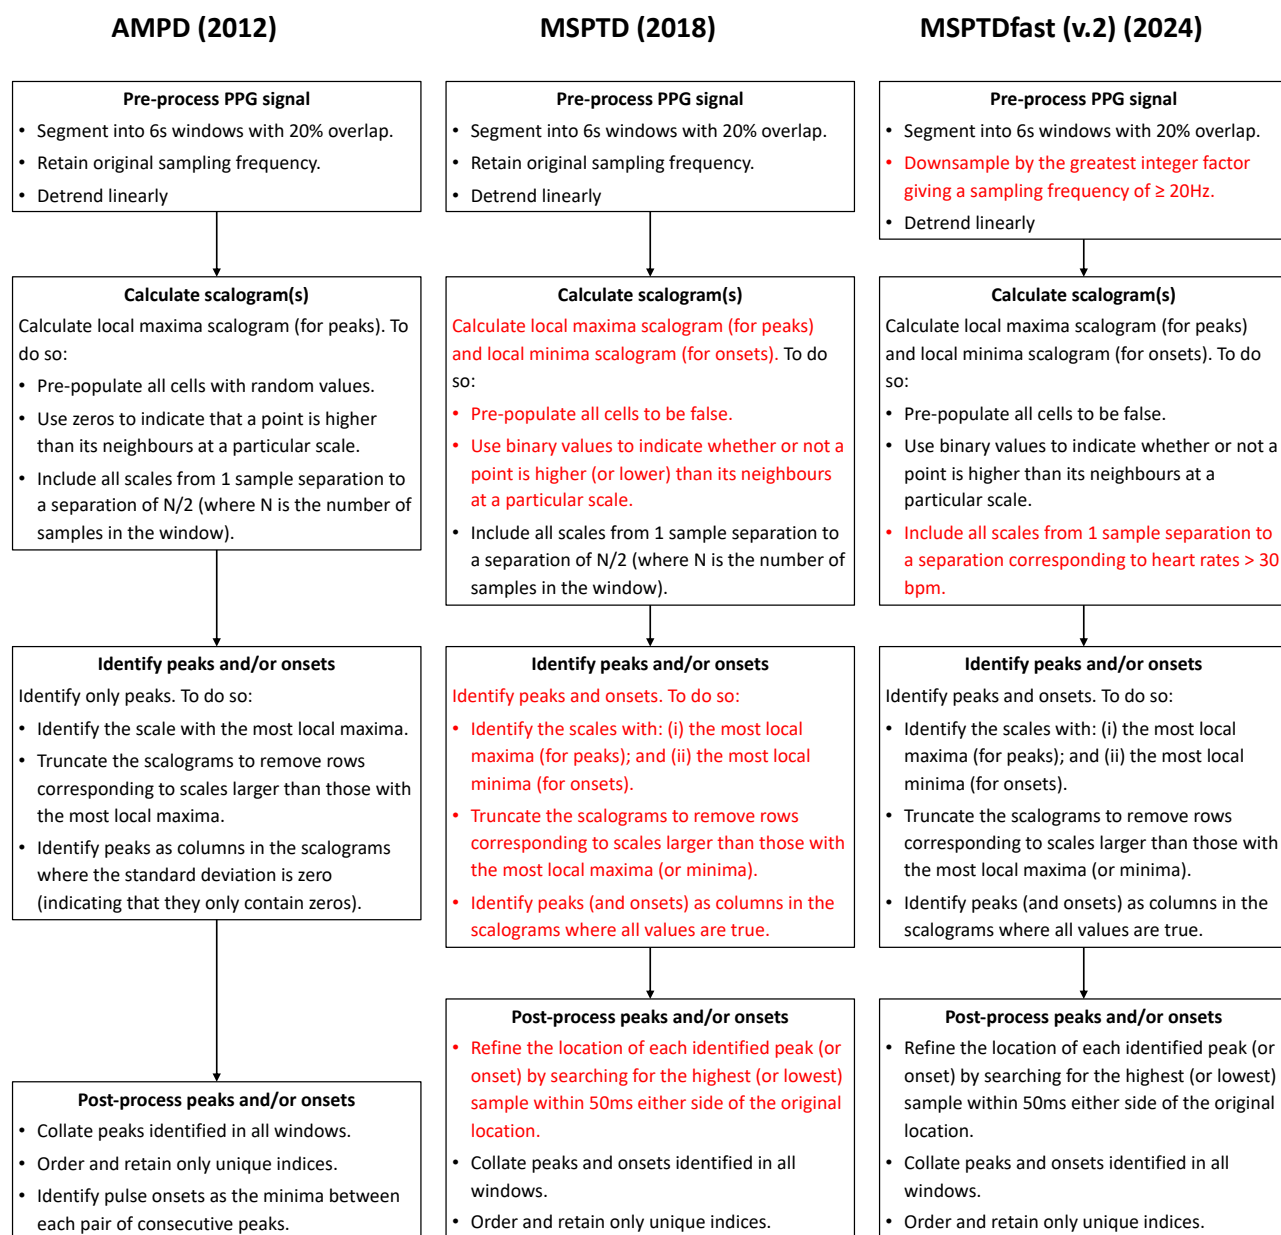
AMPD (2012)

Pre-process PPG signal
• Segment into 6s windows with 20% overlap.
• Retain original sampling frequency.
• Detrend linearly

Calculate scalogram(s)
Calculate local maxima scalogram (for peaks). To do so:
• Pre-populate all cells with random values.
• Use zeros to indicate that a point is higher than its neighbours at a particular scale.
• Include all scales from 1 sample separation to a separation of N/2 (where N is the number of samples in the window).

Identify peaks and/or onsets
Identify only peaks. To do so:
• Identify the scale with the most local maxima.
• Truncate the scalograms to remove rows corresponding to scales larger than those with the most local maxima.
• Identify peaks as columns in the scalograms where the standard deviation is zero (indicating that they only contain zeros).

Post-process peaks and/or onsets
• Collate peaks identified in all windows.
• Order and retain only unique indices.
• Identify pulse onsets as the minima between each pair of consecutive peaks.

MSPTD (2018)

Pre-process PPG signal
• Segment into 6s windows with 20% overlap.
• Retain original sampling frequency.
• Detrend linearly

Calculate scalogram(s)
Calculate local maxima scalogram (for peaks) and local minima scalogram (for onsets). To do so:
• Pre-populate all cells to be false.
• Use binary values to indicate whether or not a point is higher (or lower) than its neighbours at a particular scale.
• Include all scales from 1 sample separation to a separation of N/2 (where N is the number of samples in the window).

Identify peaks and/or onsets
Identify peaks and onsets. To do so:
• Identify the scales with: (i) the most local maxima (for peaks); and (ii) the most local minima (for onsets).
• Truncate the scalograms to remove rows corresponding to scales larger than those with the most local maxima (or minima).
• Identify peaks (and onsets) as columns in the scalograms where all values are true.

Post-process peaks and/or onsets
• Refine the location of each identified peak (or onset) by searching for the highest (or lowest) sample within 50ms either side of the original location.
• Collate peaks and onsets identified in all windows.
• Order and retain only unique indices.

MSPTDfast (v.2) (2024)

Pre-process PPG signal
• Segment into 6s windows with 20% overlap.
• Downsample by the greatest integer factor giving a sampling frequency of ≥ 20Hz.
• Detrend linearly

Calculate scalogram(s)
Calculate local maxima scalogram (for peaks) and local minima scalogram (for onsets). To do so:
• Pre-populate all cells to be false.
• Use binary values to indicate whether or not a point is higher than its neighbours at a particular scale.
• Include all scales from 1 sample separation to a separation corresponding to heart rates > 30 bpm.

Identify peaks and/or onsets
Identify peaks and onsets. To do so:
• Identify the scales with: (i) the most local maxima (for peaks); and (ii) the most local minima (for onsets).
• Truncate the scalograms to remove rows corresponding to scales larger than those with the most local maxima (or minima).
• Identify peaks (and onsets) as columns in the scalograms where all values are true.

Post-process peaks and/or onsets
• Refine the location of each identified peak (or onset) by searching for the highest (or lowest) sample within 50ms either side of the original location.
• Collate peaks and onsets identified in all windows.
• Order and retain only unique indices.